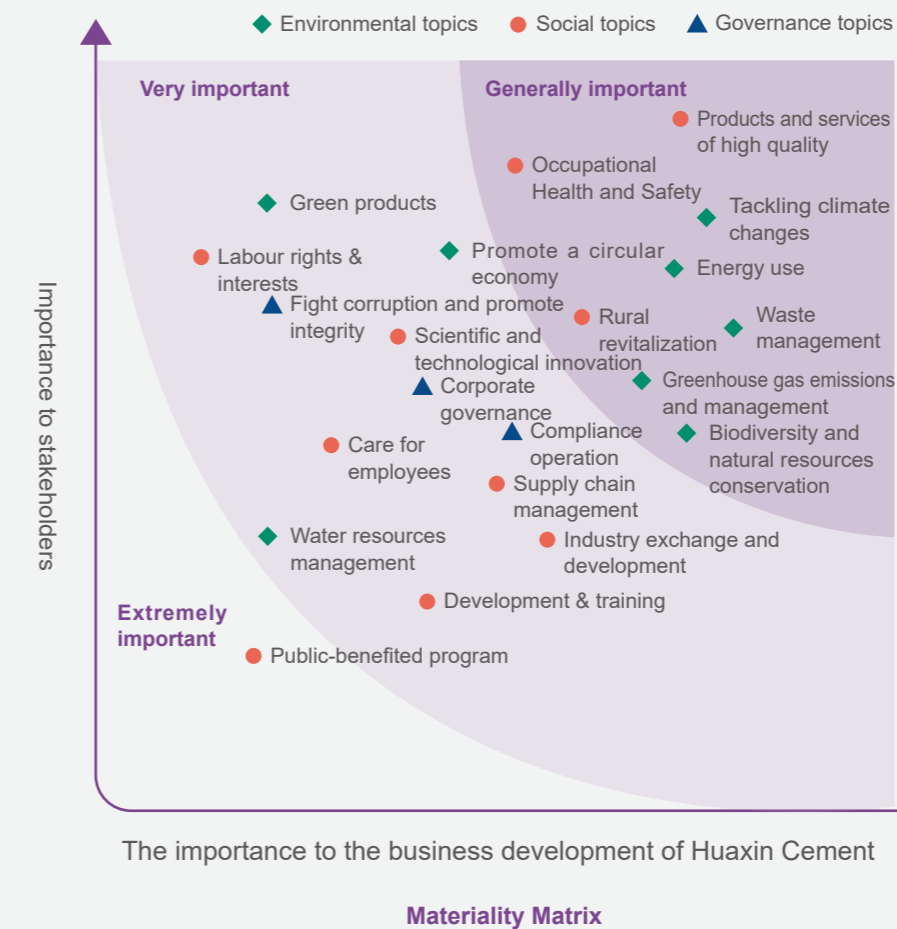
Environmental topics
Social topics
Governance topics

Very important
Generally important

Products and services of high quality
Occupational Health and Safety
Green products
Tackling climate changes
Labour rights & interests
Promote a circular economy
Energy use
Fight corruption and promote integrity
Rural revitalization
Waste management
Scientific and technological innovation
Corporate governance
Greenhouse gas emissions and management
Care for employees
Compliance operation
Biodiversity and natural resources conservation
Supply chain management
Water resources management
Industry exchange and development
Development & training
Extremely important
Public-benefited program

Importance to stakeholders

The importance to the business development of Huaxin Cement

Materiality Matrix